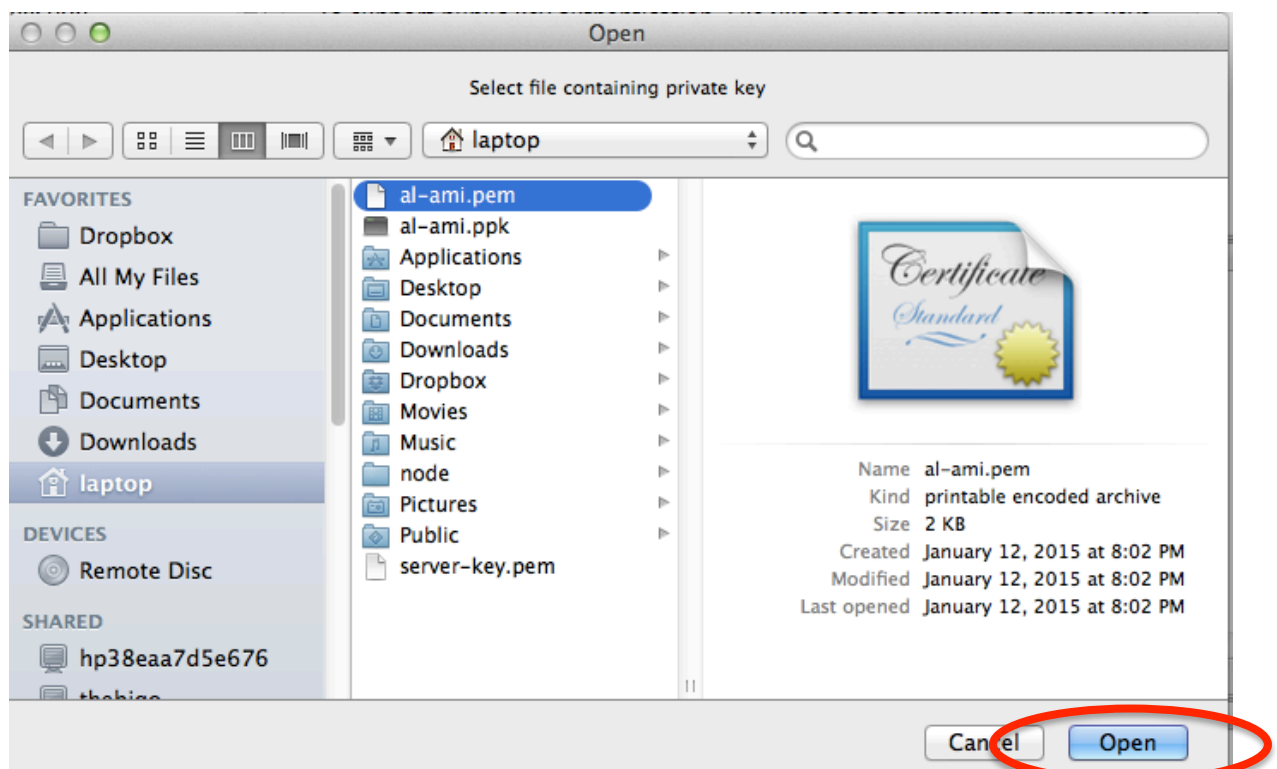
Open

Select file containing private key

laptop

FAVORITES
Dropbox
All My Files
Applications
Desktop
Documents
Downloads
laptop

DEVICES
Remote Disc

SHARED
hp38eaa7d5e676
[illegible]

al-ami.pem
al-ami.ppk
Applications
Desktop
Documents
Downloads
Dropbox
Movies
Music
node
Pictures
Public
server-key.pem

Certificate
Standard

| | |
|---|---|
| Name | al-ami.pem |
| Kind | printable encoded archive |
| Size | 2 KB |
| Created | January 12, 2015 at 8:02 PM |
| Modified | January 12, 2015 at 8:02 PM |
| Last opened | January 12, 2015 at 8:02 PM |

Cancel
Open